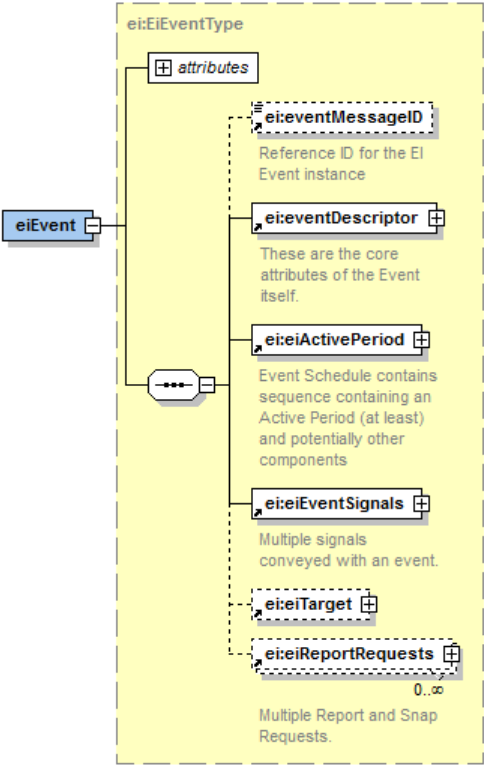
ei:EiEventType

eiEvent

attributes

ei:eventMessageID

Reference ID for the EI Event instance

ei:eventDescriptor

These are the core attributes of the Event itself.

ei:eiActivePeriod

Event Schedule contains sequence containing an Active Period (at least) and potentially other components

ei:eiEventSignals

Multiple signals conveyed with an event.

ei:eiTarget

ei:eiReportRequests

0..∞

Multiple Report and Snap Requests.